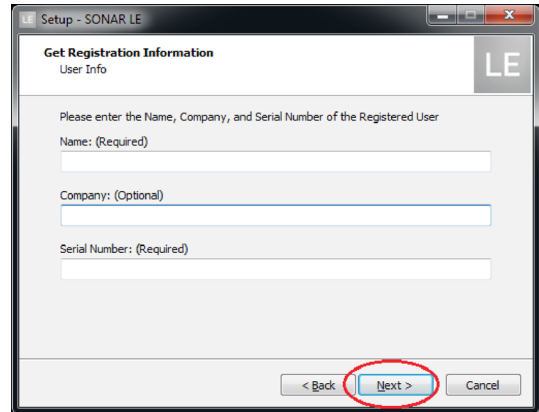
LE Setup - SONAR LE

Get Registration Information
User Info

LE

Please enter the Name, Company, and Serial Number of the Registered User

Name: (Required)

Company: (Optional)

Serial Number: (Required)

< Back
Next >
Cancel